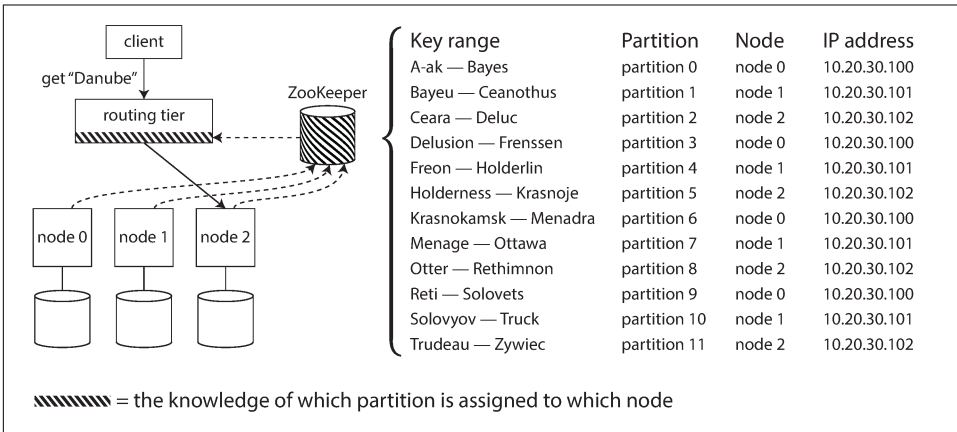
client

get "Danube"

routing tier

ZooKeeper

node 0

node 1

node 2

| Key range | Partition | Node | IP address |
|---|---|---|---|
| A-ak — Bayes | partition 0 | node 0 | 10.20.30.100 |
| Bayeu — Ceanothus | partition 1 | node 1 | 10.20.30.101 |
| Ceara — Deluc | partition 2 | node 2 | 10.20.30.102 |
| Delusion — Frenssen | partition 3 | node 0 | 10.20.30.100 |
| Freon — Holderlin | partition 4 | node 1 | 10.20.30.101 |
| Holderness — Krasnoje | partition 5 | node 2 | 10.20.30.102 |
| Krasnokamsk — Menadra | partition 6 | node 0 | 10.20.30.100 |
| Menage — Ottawa | partition 7 | node 1 | 10.20.30.101 |
| Otter — Rethimnon | partition 8 | node 2 | 10.20.30.102 |
| Reti — Solovets | partition 9 | node 0 | 10.20.30.100 |
| Solovyov — Truck | partition 10 | node 1 | 10.20.30.101 |
| Trudeau — Zywiec | partition 11 | node 2 | 10.20.30.102 |

= the knowledge of which partition is assigned to which node